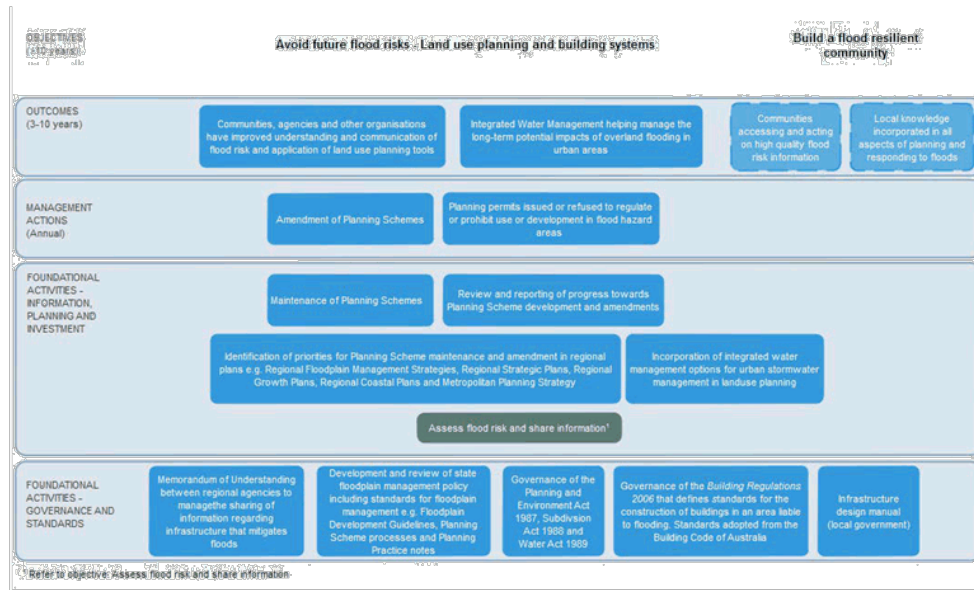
OBJECTIVES (>10 years)

Avoid future flood risks - Land use planning and building systems

Build a flood resilient community

OUTCOMES (3-10 years)

Communities, agencies and other organisations have improved understanding and communication of flood risk and application of land use planning tools

Integrated Water Management helping manage the long-term potential impacts of overland flooding in urban areas

Communities accessing and acting on high quality flood risk information

Local knowledge incorporated in all aspects of planning and responding to floods

MANAGEMENT ACTIONS (Annual)

Amendment of Planning Schemes

Planning permits issued or refused to regulate or prohibit use or development in flood hazard areas

FOUNDATIONAL ACTIVITIES - INFORMATION, PLANNING AND INVESTMENT

Maintenance of Planning Schemes

Review and reporting of progress towards Planning Scheme development and amendments

Identification of priorities for Planning Scheme maintenance and amendment in regional plans e.g. Regional Floodplain Management Strategies, Regional Strategic Plans, Regional Growth Plans, Regional Coastal Plans and Metropolitan Planning Strategy

Incorporation of integrated water management options for urban stormwater management in landuse planning

Assess flood risk and share information¹

FOUNDATIONAL ACTIVITIES - GOVERNANCE AND STANDARDS

Memorandum of Understanding between regional agencies to managethe sharing of information regarding infrastructure that mitigates floods

Development and review of state floodplain management policy including standards for floodplain management e.g. Floodplain Development Guidelines, Planning Scheme processes and Planning Practice notes

Governance of the Planning and Environment Act 1987, Subdivsion Act 1988 and Water Act 1989

Governance of the Building Regulations 2006 that defines standards for the construction of buildings in an area liable to flooding. Standards adopted from the Building Code of Australia

Infrastructure design manual (local government)

¹ Refer to objective: Assess flood risk and share information